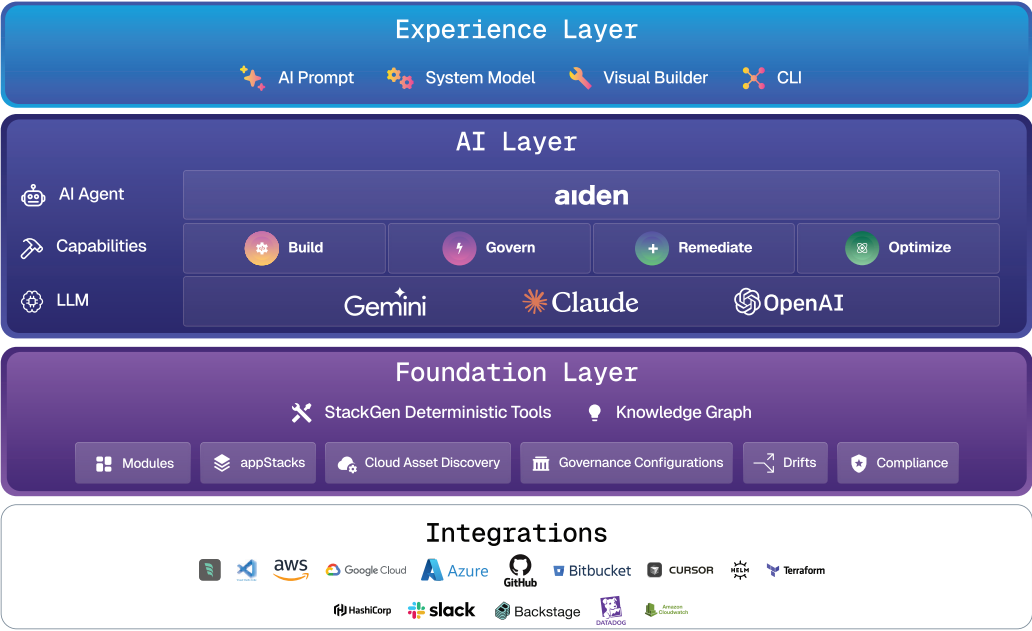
Experience Layer

AI Prompt System Model Visual Builder CLI

AI Layer

AI Agent

aiden

Capabilities

Build Govern Remediate Optimize

LLM

Gemini Claude OpenAI

Foundation Layer

StackGen Deterministic Tools Knowledge Graph

Modules appStacks Cloud Asset Discovery Governance Configurations Drifts Compliance

Integrations

aws Google Cloud Azure GitHub Bitbucket CURSOR HELM Terraform

HashiCorp slack Backstage DATADOG Amazon Cloudwatch